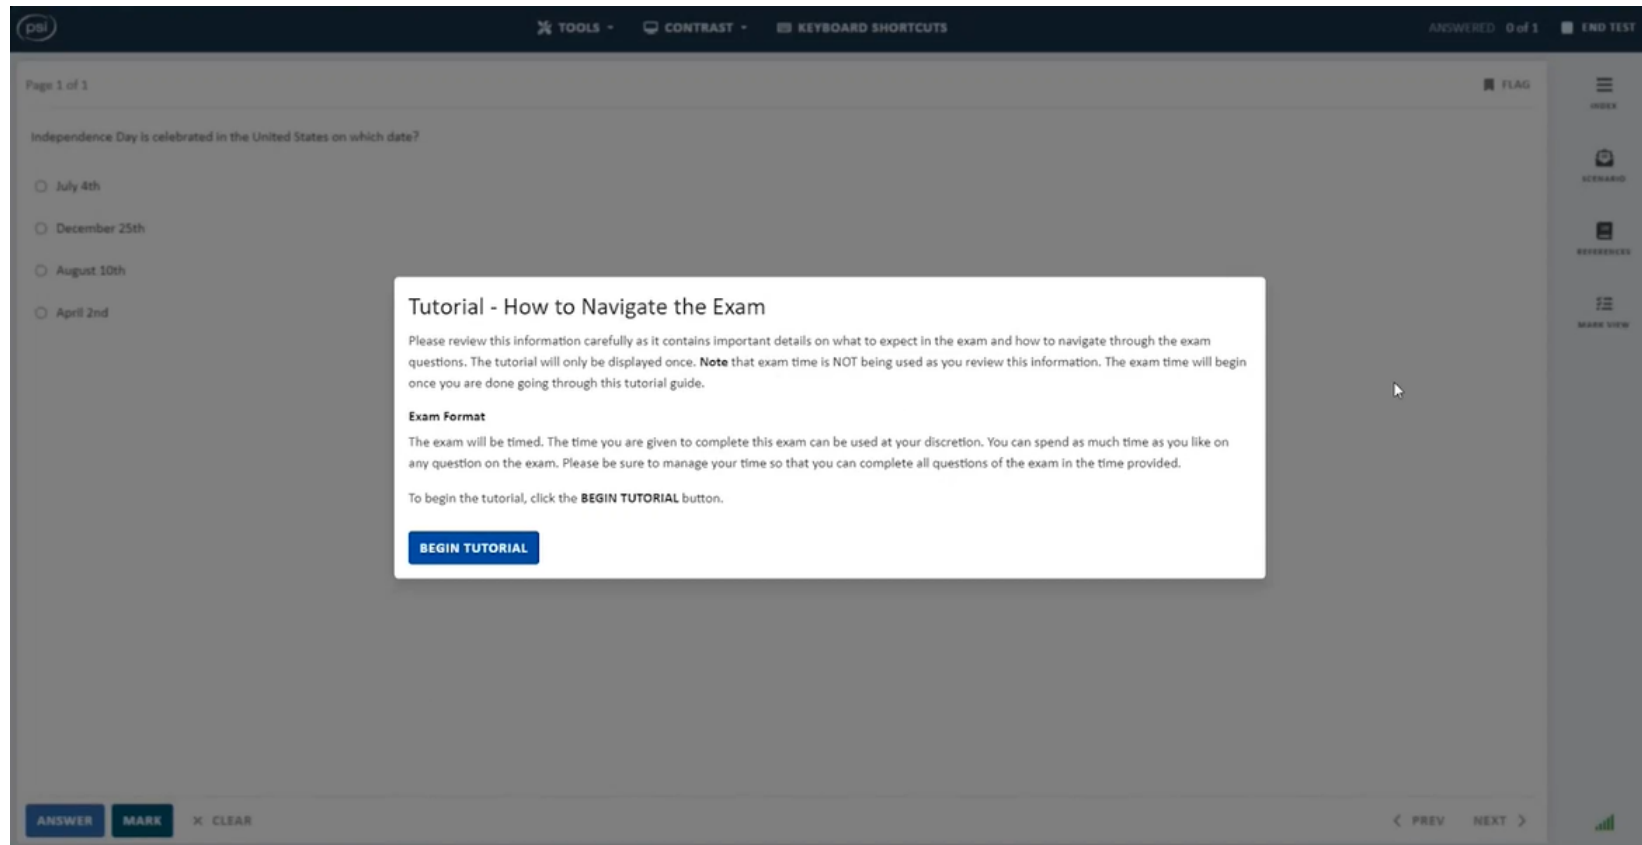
psi

TOOLS CONTRAST KEYBOARD SHORTCUTS

ANSWERED 0 of 1 END TEST

Page 1 of 1

FLAG

INDEX

SCENARIO

REFERENCES

MARK VIEW

Independence Day is celebrated in the United States on which date?

July 4th

December 25th

August 10th

April 2nd

Tutorial - How to Navigate the Exam

Please review this information carefully as it contains important details on what to expect in the exam and how to navigate through the exam questions. The tutorial will only be displayed once. **Note** that exam time is NOT being used as you review this information. The exam time will begin once you are done going through this tutorial guide.

**Exam Format**

The exam will be timed. The time you are given to complete this exam can be used at your discretion. You can spend as much time as you like on any question on the exam. Please be sure to manage your time so that you can complete all questions of the exam in the time provided.

To begin the tutorial, click the **BEGIN TUTORIAL** button.

BEGIN TUTORIAL

ANSWER MARK × CLEAR

PREV NEXT